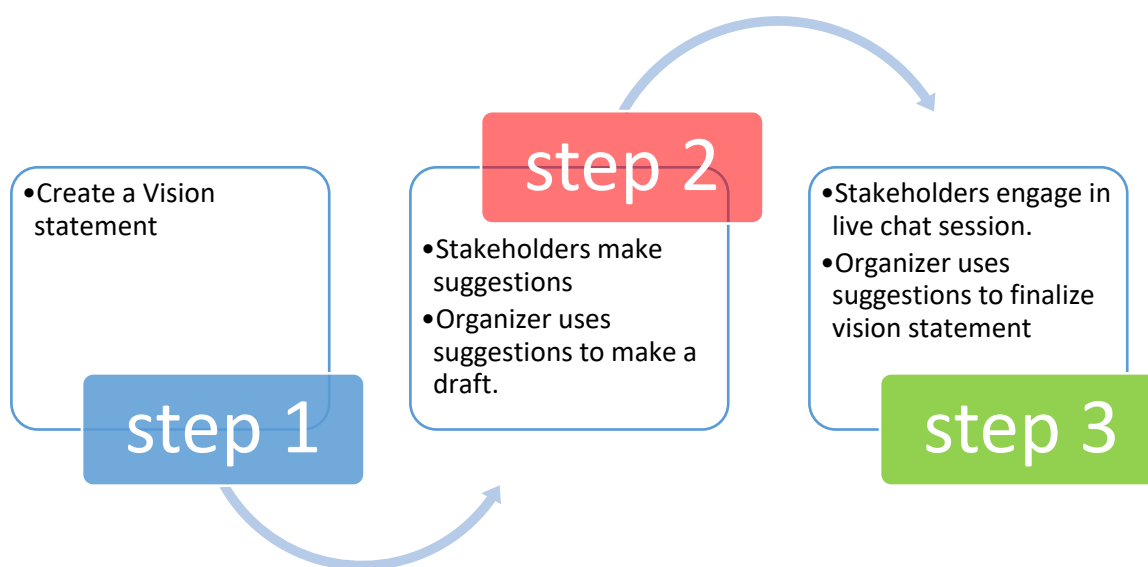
•Create a Vision statement

step 1

step 2

•Stakeholders make suggestions
•Organizer uses suggestions to make a draft.

•Stakeholders engage in live chat session.
•Organizer uses suggestions to finalize vision statement

step 3